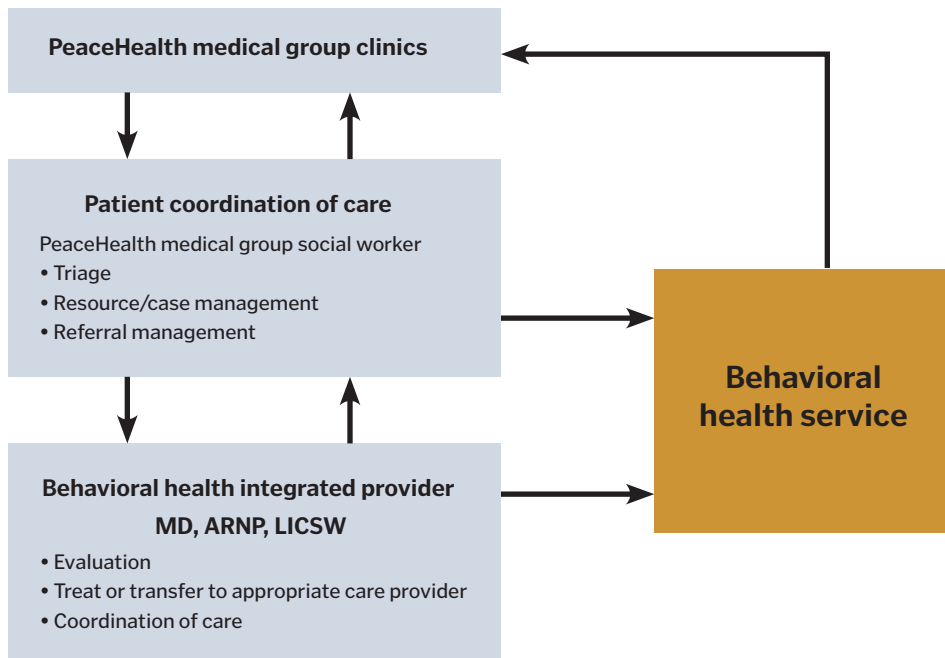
PeaceHealth medical group clinics

Patient coordination of care

PeaceHealth medical group social worker
• Triage
• Resource/case management
• Referral management

Behavioral health integrated provider
MD, ARNP, LICSW
• Evaluation
• Treat or transfer to appropriate care provider
• Coordination of care

Behavioral health service